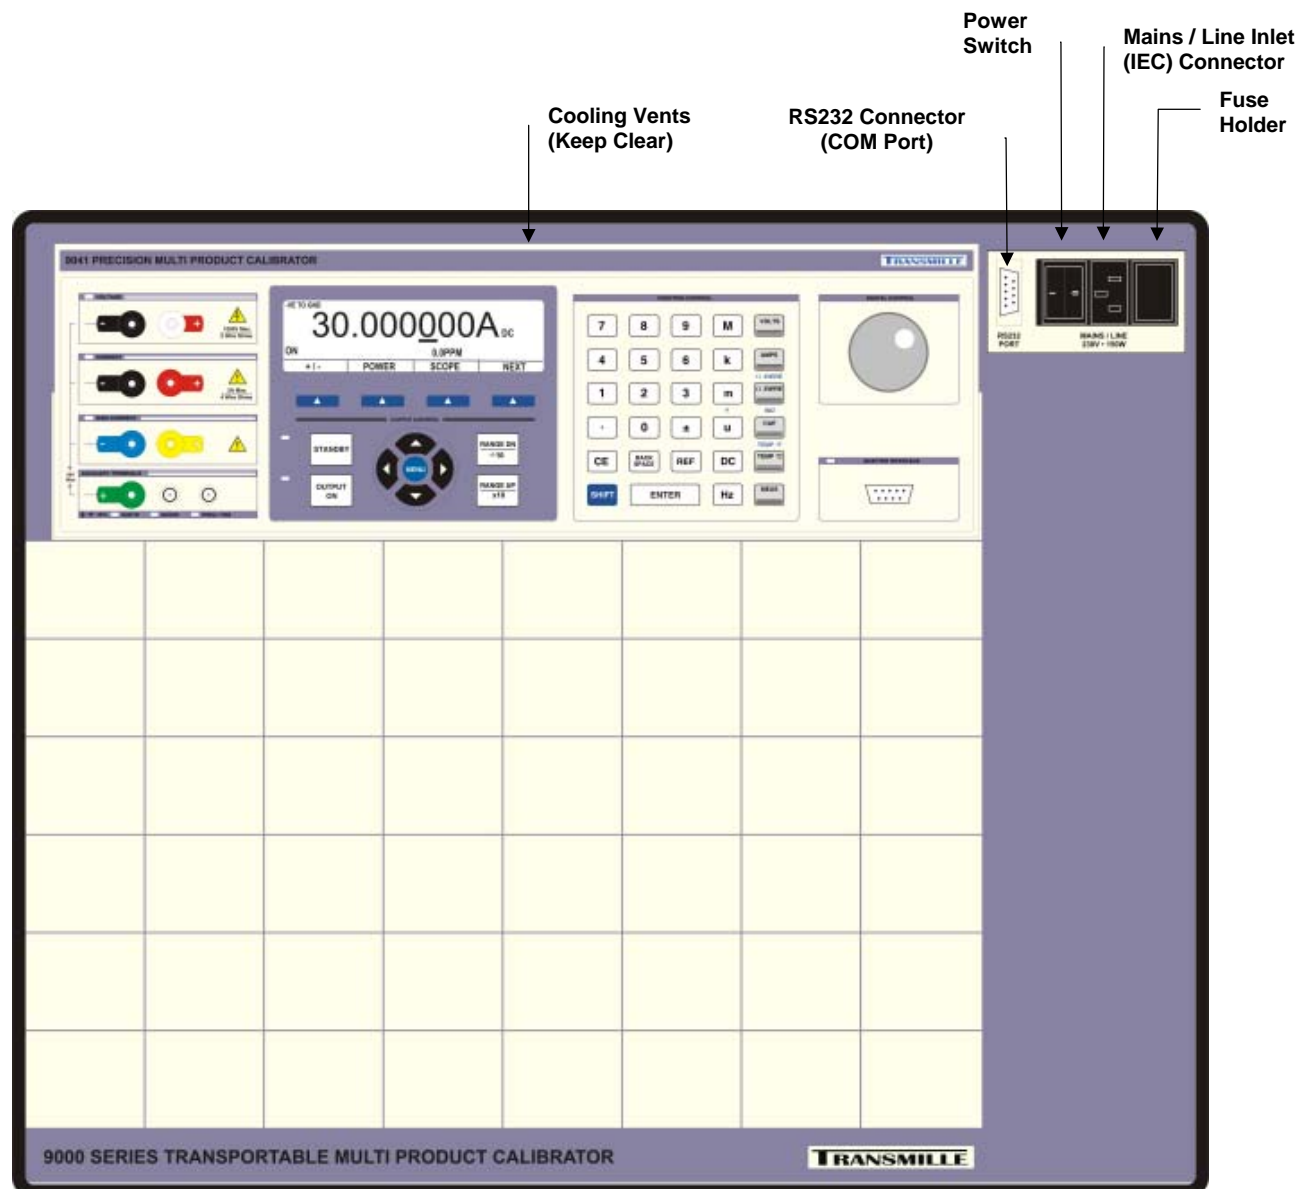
Power Switch

Mains / Line Inlet (IEC) Connector

Cooling Vents (Keep Clear)

RS232 Connector (COM Port)

Fuse Holder

9041 PRECISION MULTI PRODUCT CALIBRATOR

TRANSMILLE

30.000000A DC

ON

0.0PPM

+ / -

POWER

SCOPE

NEXT

STANDBY

OUTPUT ON

MENU

RANGE DN

RANGE UP

7 8 9 M

4 5 6 k

1 2 3 m

. 0 ± u

CE

BACK SPACE

REF

DC

SHIFT

ENTER

Hz

RS232 PORT

MAINS / LINE

9000 SERIES TRANSPORTABLE MULTI PRODUCT CALIBRATOR

TRANSMILLE